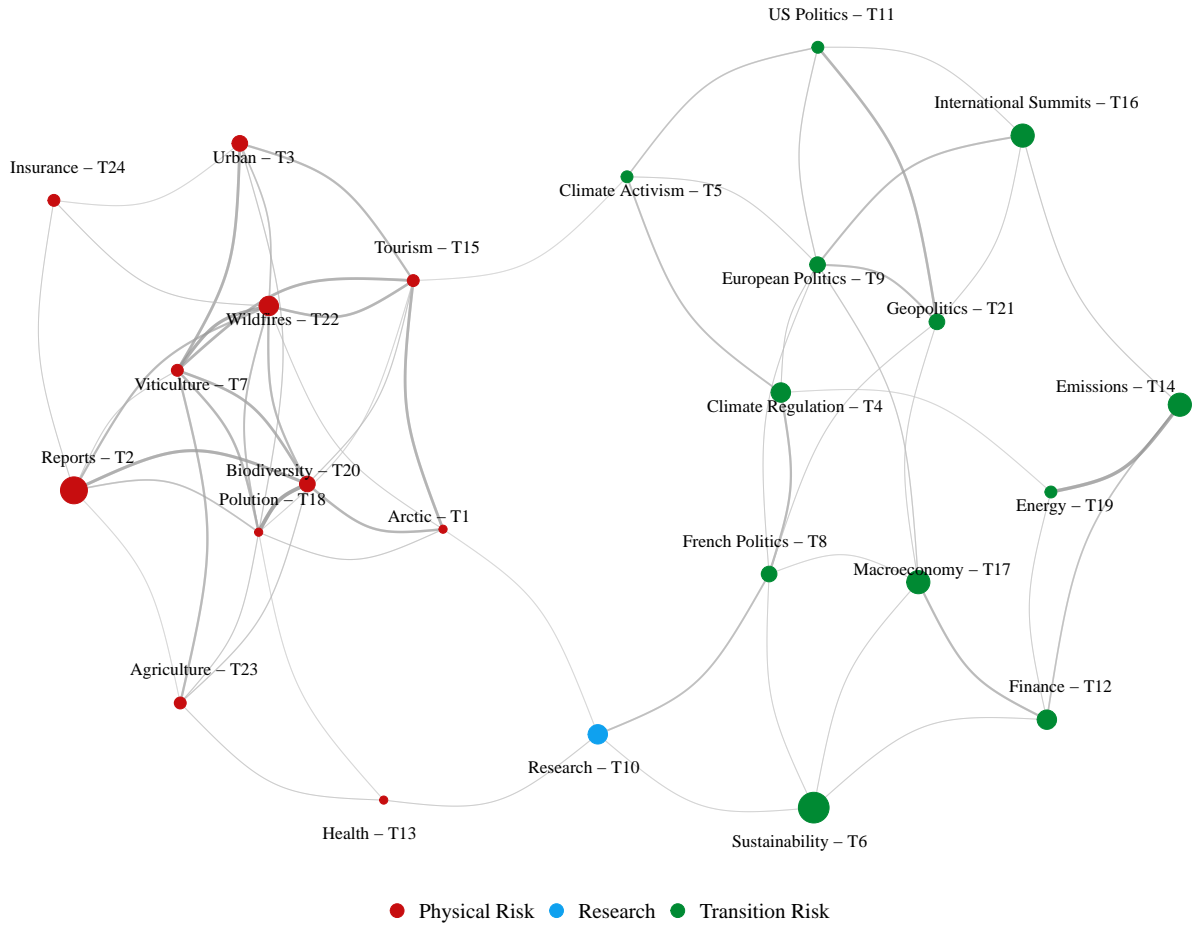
US Politics – T11
International Summits – T16
Insurance – T24
Urban – T3
Climate Activism – T5
Tourism – T15
European Politics – T9
Geopolitics – T21
Wildfires – T22
Viticulture – T7
Emissions – T14
Climate Regulation – T4
Reports – T2
Biodiversity – T20
Polution – T18
Energy – T19
Arctic – T1
French Politics – T8
Macroeconomy – T17
Agriculture – T23
Finance – T12
Research – T10
Health – T13
Sustainability – T6

Physical Risk Research Transition Risk